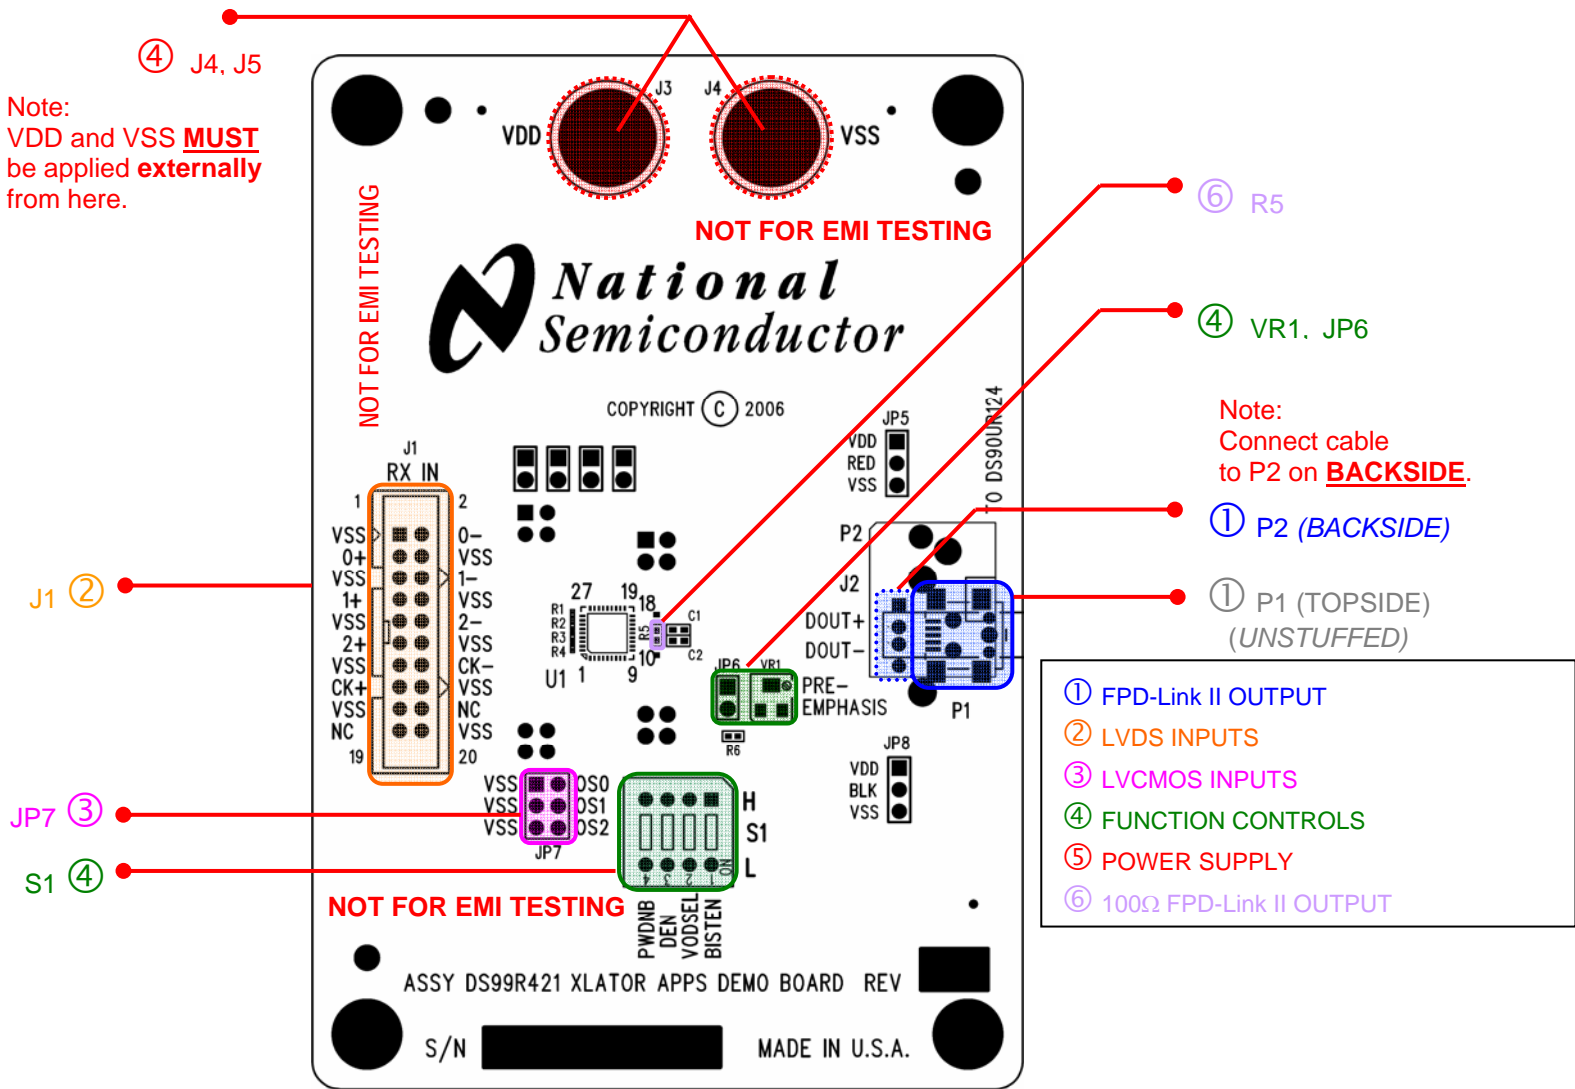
④ J4, J5

Note:
VDD and VSS MUST be applied externally from here.

J3 J4
VDD VSS

NOT FOR EMI TESTING

⑥ R5

④ VR1, JP6

Note:
Connect cable to P2 on BACKSIDE.

① P2 (BACKSIDE)

① P1 (TOPSIDE) (UNSTUFFED)

NOT FOR EMI TESTING

National Semiconductor

COPYRIGHT Ⓒ 2006

J1
RX IN
1 2
VSS 0−
0+ VSS
VSS 1−
1+ VSS
VSS 2−
2+ VSS
VSS CK−
CK+ VSS
VSS NC
NC VSS
19 20

J1 ②

27 19 18
R1 R2 R3 R4
R5 C1 C2
U1 1 9 10

JP5
VDD
RED
VSS

TO DS90UR124

P2
J2
DOUT+
DOUT−
JP6 VR1
PRE−EMPHASIS
R6
P1

JP8
VDD
BLK
VSS

JP7 ③
VSS OS0
VSS OS1
VSS OS2
JP7

S1 ④
H
S1
L
ON
4 3 2 1
PWDNB DEN VODSEL BISTEN

NOT FOR EMI TESTING

ASSY DS99R421 XLATOR APPS DEMO BOARD REV

S/N MADE IN U.S.A.

① FPD-Link II OUTPUT
② LVDS INPUTS
③ LVCMOS INPUTS
④ FUNCTION CONTROLS
⑤ POWER SUPPLY
⑥ 100Ω FPD-Link II OUTPUT